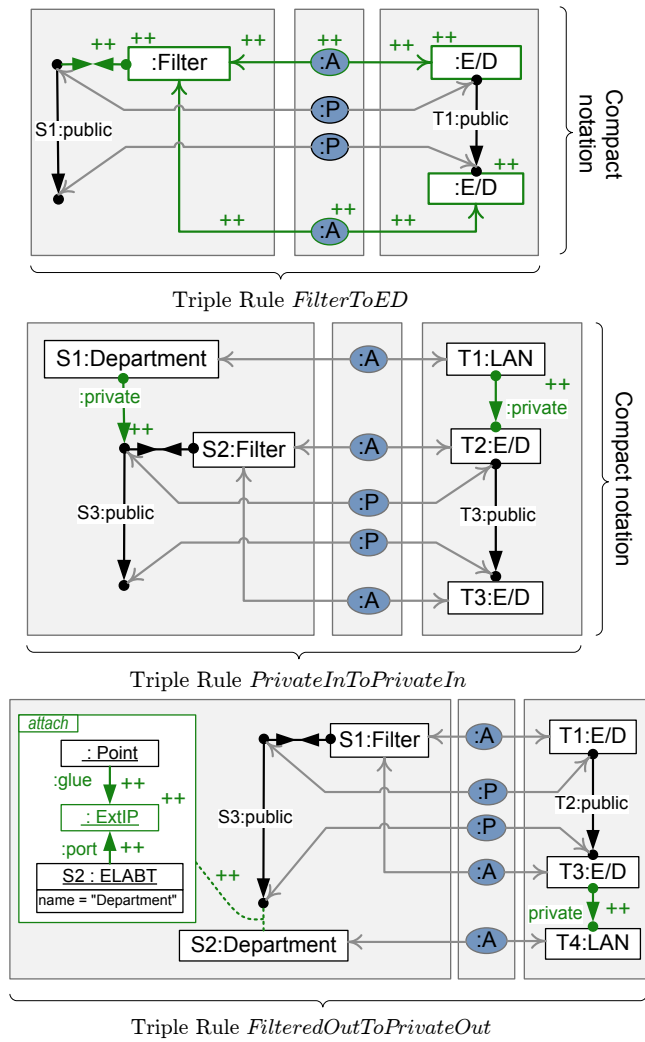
++
++
:Filter
++
++
:A
++
++
:E/D
:P
S1:public
T1:public
:P
++
:E/D
++
++
:A
++
Compact notation

Triple Rule $FilterToED$

S1:Department
:A
T1:LAN
++
:private
:private
++
S2:Filter
:A
T2:E/D
:P
S3:public
T3:public
:P
:A
T3:E/D
Compact notation

Triple Rule $PrivateInToPrivateIn$

attach
: Point
:glue
++
++
: ExtIP
:port
++
S2 : ELABT
name = "Department"
++
S1:Filter
:A
T1:E/D
S3:public
:P
T2:public
:P
:A
T3:E/D
private
++
S2:Department
:A
T4:LAN

Triple Rule $FilteredOutToPrivateOut$